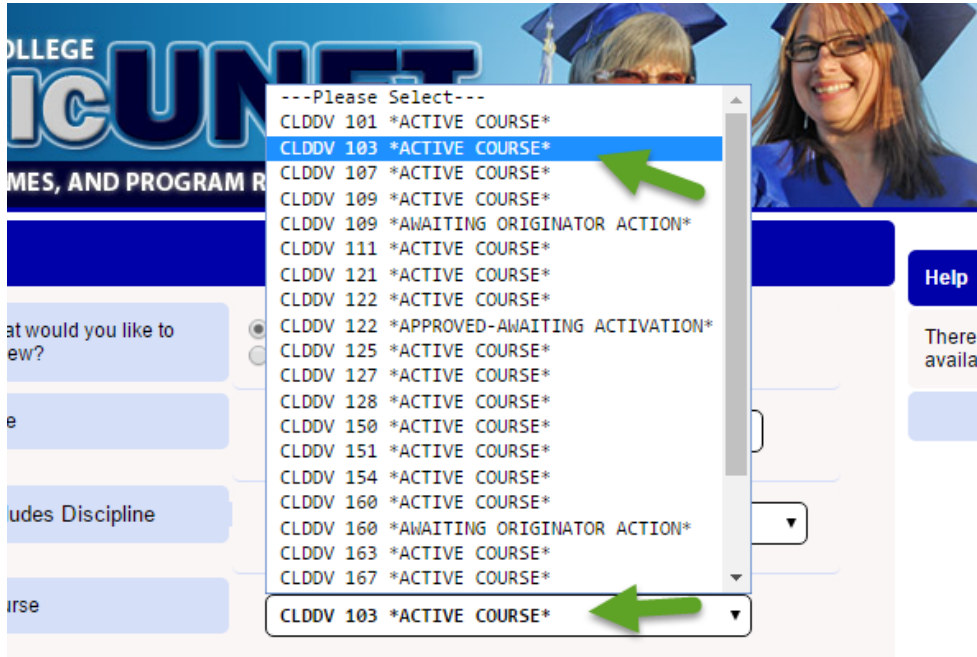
OLLEGE
ICUNET
MES, AND PROGRAM R

at would you like to ew?

e

udes Discipline

urse

---Please Select---
CLDDV 101 *ACTIVE COURSE*
CLDDV 103 *ACTIVE COURSE*
CLDDV 107 *ACTIVE COURSE*
CLDDV 109 *ACTIVE COURSE*
CLDDV 109 *AWAITING ORIGINATOR ACTION*
CLDDV 111 *ACTIVE COURSE*
CLDDV 121 *ACTIVE COURSE*
CLDDV 122 *ACTIVE COURSE*
CLDDV 122 *APPROVED-AWAITING ACTIVATION*
CLDDV 125 *ACTIVE COURSE*
CLDDV 127 *ACTIVE COURSE*
CLDDV 128 *ACTIVE COURSE*
CLDDV 150 *ACTIVE COURSE*
CLDDV 151 *ACTIVE COURSE*
CLDDV 154 *ACTIVE COURSE*
CLDDV 160 *ACTIVE COURSE*
CLDDV 160 *AWAITING ORIGINATOR ACTION*
CLDDV 163 *ACTIVE COURSE*
CLDDV 167 *ACTIVE COURSE*

CLDDV 103 *ACTIVE COURSE*

Help

There
availa